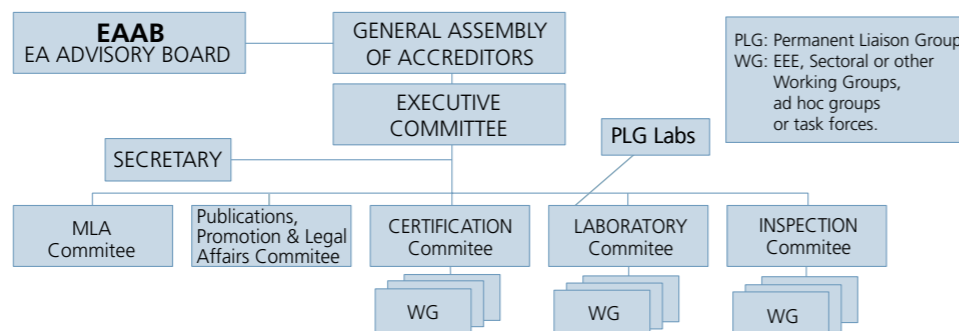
EAAB
EA ADVISORY BOARD

GENERAL ASSEMBLY OF ACCREDITORS

PLG: Permanent Liaison Group
WG: EEE, Sectoral or other Working Groups, ad hoc groups or task forces.

EXECUTIVE COMMITTEE

PLG Labs

SECRETARY

MLA Commitee

Publications, Promotion & Legal Affairs Commitee

CERTIFICATION Commitee

LABORATORY Commitee

INSPECTION Commitee

WG

WG

WG